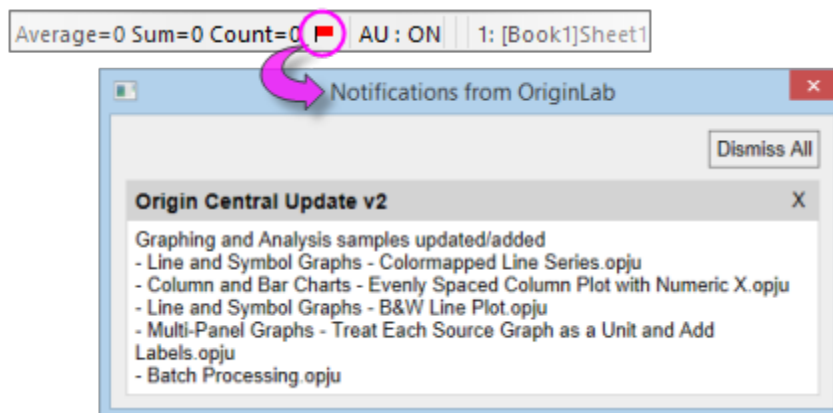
Average=0 Sum=0 Count=0 AU : ON 1: [Book1]Sheet1

Notifications from OriginLab

Dismiss All

Origin Central Update v2 X

Graphing and Analysis samples updated/added
- Line and Symbol Graphs - Colormapped Line Series.opju
- Column and Bar Charts - Evenly Spaced Column Plot with Numeric X.opju
- Line and Symbol Graphs - B&W Line Plot.opju
- Multi-Panel Graphs - Treat Each Source Graph as a Unit and Add Labels.opju
- Batch Processing.opju